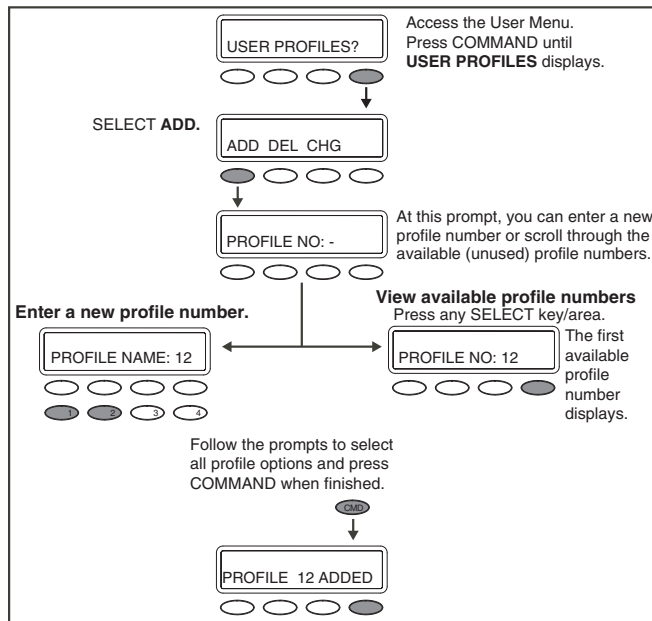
USER PROFILES?

Access the User Menu. Press COMMAND until **USER PROFILES** displays.

SELECT **ADD.**

ADD DEL CHG

PROFILE NO: -

At this prompt, you can enter a new profile number or scroll through the available (unused) profile numbers.

**Enter a new profile number.**

PROFILE NAME: 12

1 2 3 4

**View available profile numbers**
Press any SELECT key/area.

PROFILE NO: 12

The first available profile number displays.

Follow the prompts to select all profile options and press COMMAND when finished.

CMD

PROFILE 12 ADDED